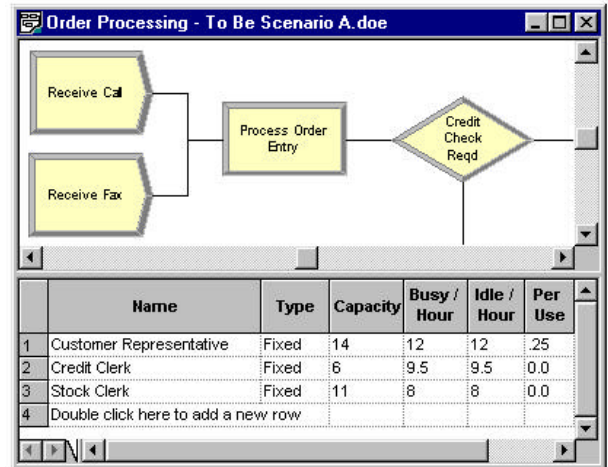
Order Processing - To Be Scenario A.doe

Receive Call

Receive Fax

Process Order Entry

Credit Check Reqd

| | Name | Type | Capacity | Busy / Hour | Idle / Hour | Per Use |
|---|---|---|---|---|---|---|
| 1 | Customer Representative | Fixed | 14 | 12 | 12 | .25 |
| 2 | Credit Clerk | Fixed | 6 | 9.5 | 9.5 | 0.0 |
| 3 | Stock Clerk | Fixed | 11 | 8 | 8 | 0.0 |
| 4 | Double click here to add a new row | | | | | |